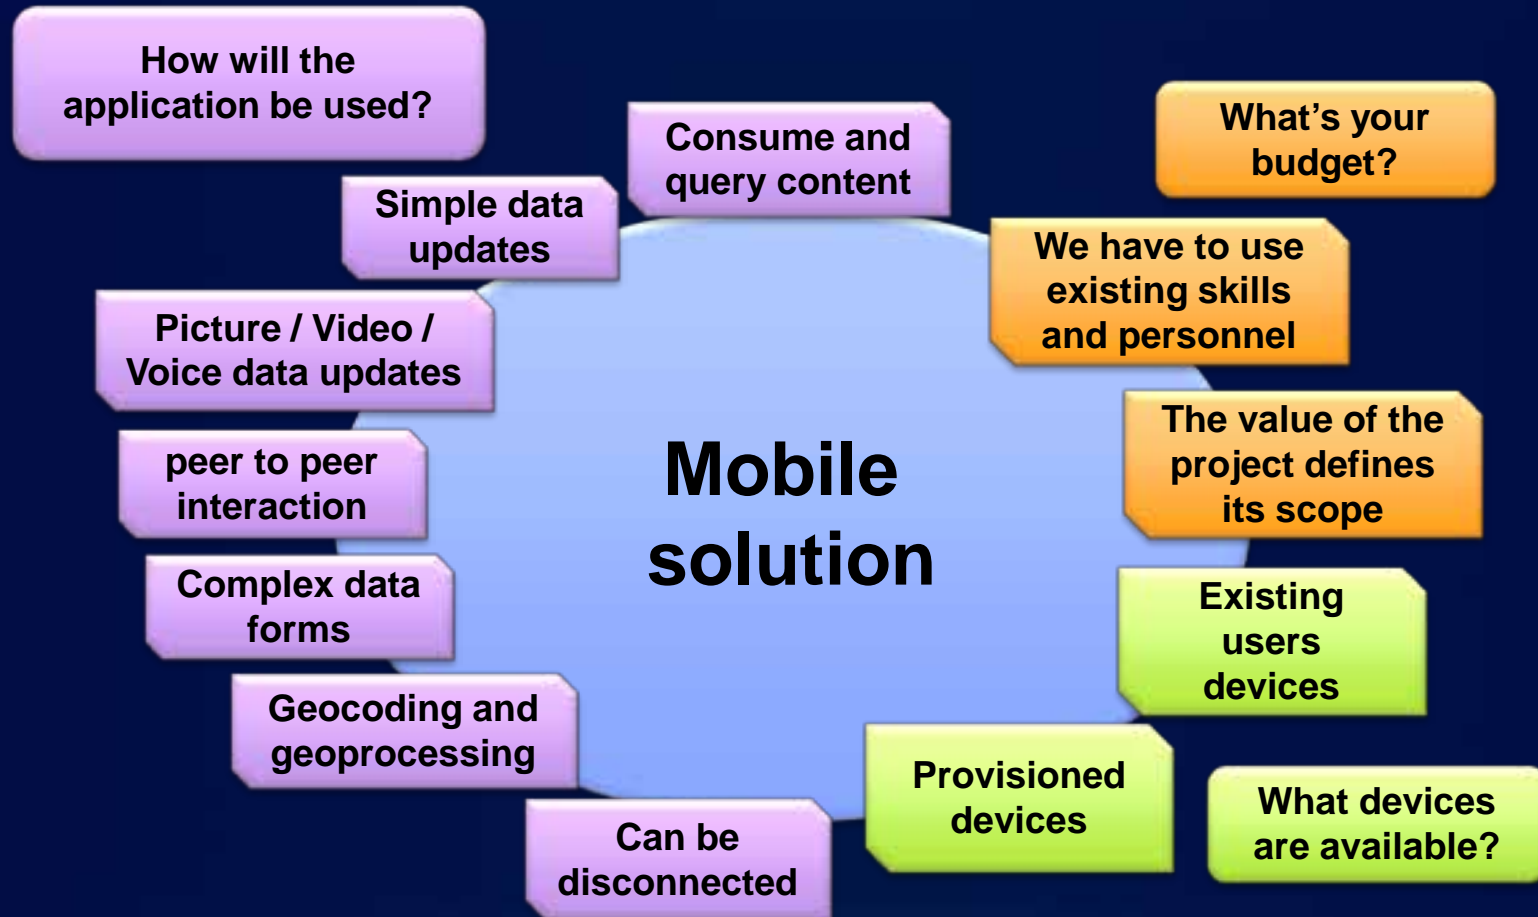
How will the application be used?

Simple data updates

Consume and query content

What’s your budget?

We have to use existing skills and personnel

Picture / Video / Voice data updates

peer to peer interaction

Mobile solution

The value of the project defines its scope

Complex data forms

Existing users devices

Geocoding and geoprocessing

Provisioned devices

What devices are available?

Can be disconnected